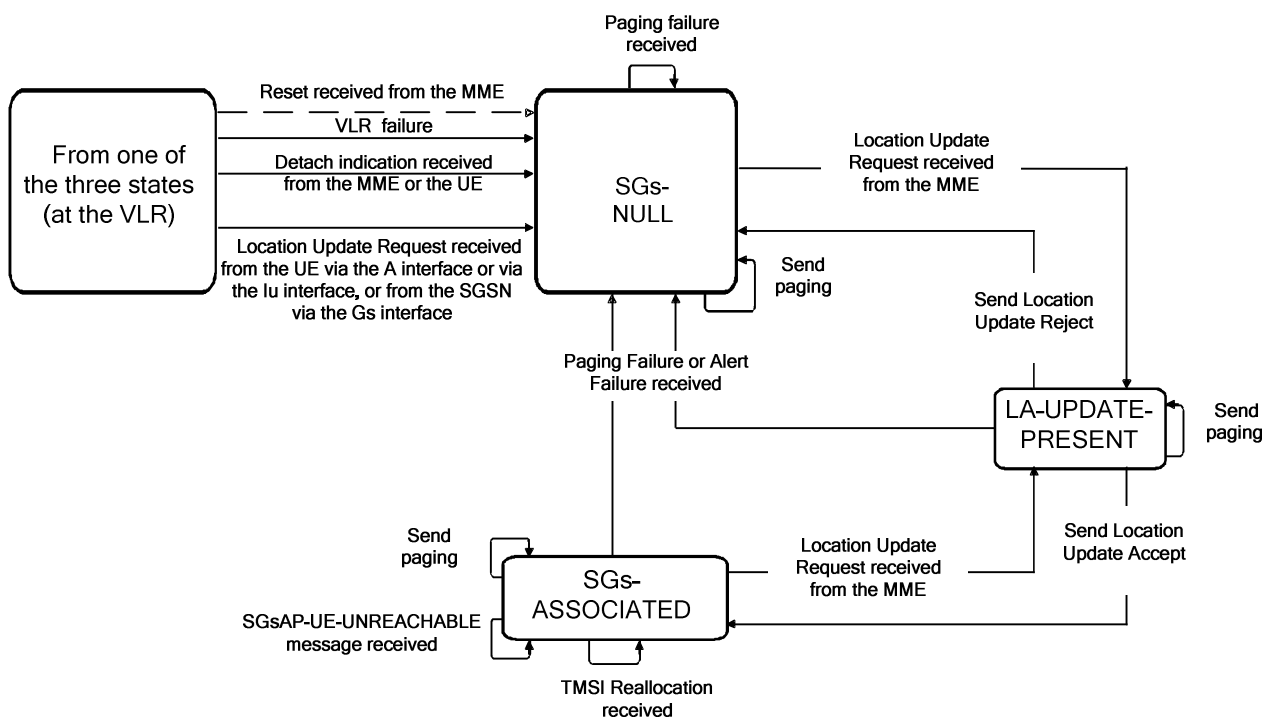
Paging failure received

Reset received from the MME

VLR failure

From one of the three states (at the VLR)

Detach indication received from the MME or the UE

SGs-NULL

Location Update Request received from the MME

Location Update Request received from the UE via the A interface or via the Iu interface, or from the SGSN via the Gs interface

Send paging

Send Location Update Reject

Paging Failure or Alert Failure received

LA-UPDATE-PRESENT

Send paging

Send paging

SGs-ASSOCIATED

Location Update Request received from the MME

Send Location Update Accept

SGsAP-UE-UNREACHABLE message received

TMSI Reallocation received